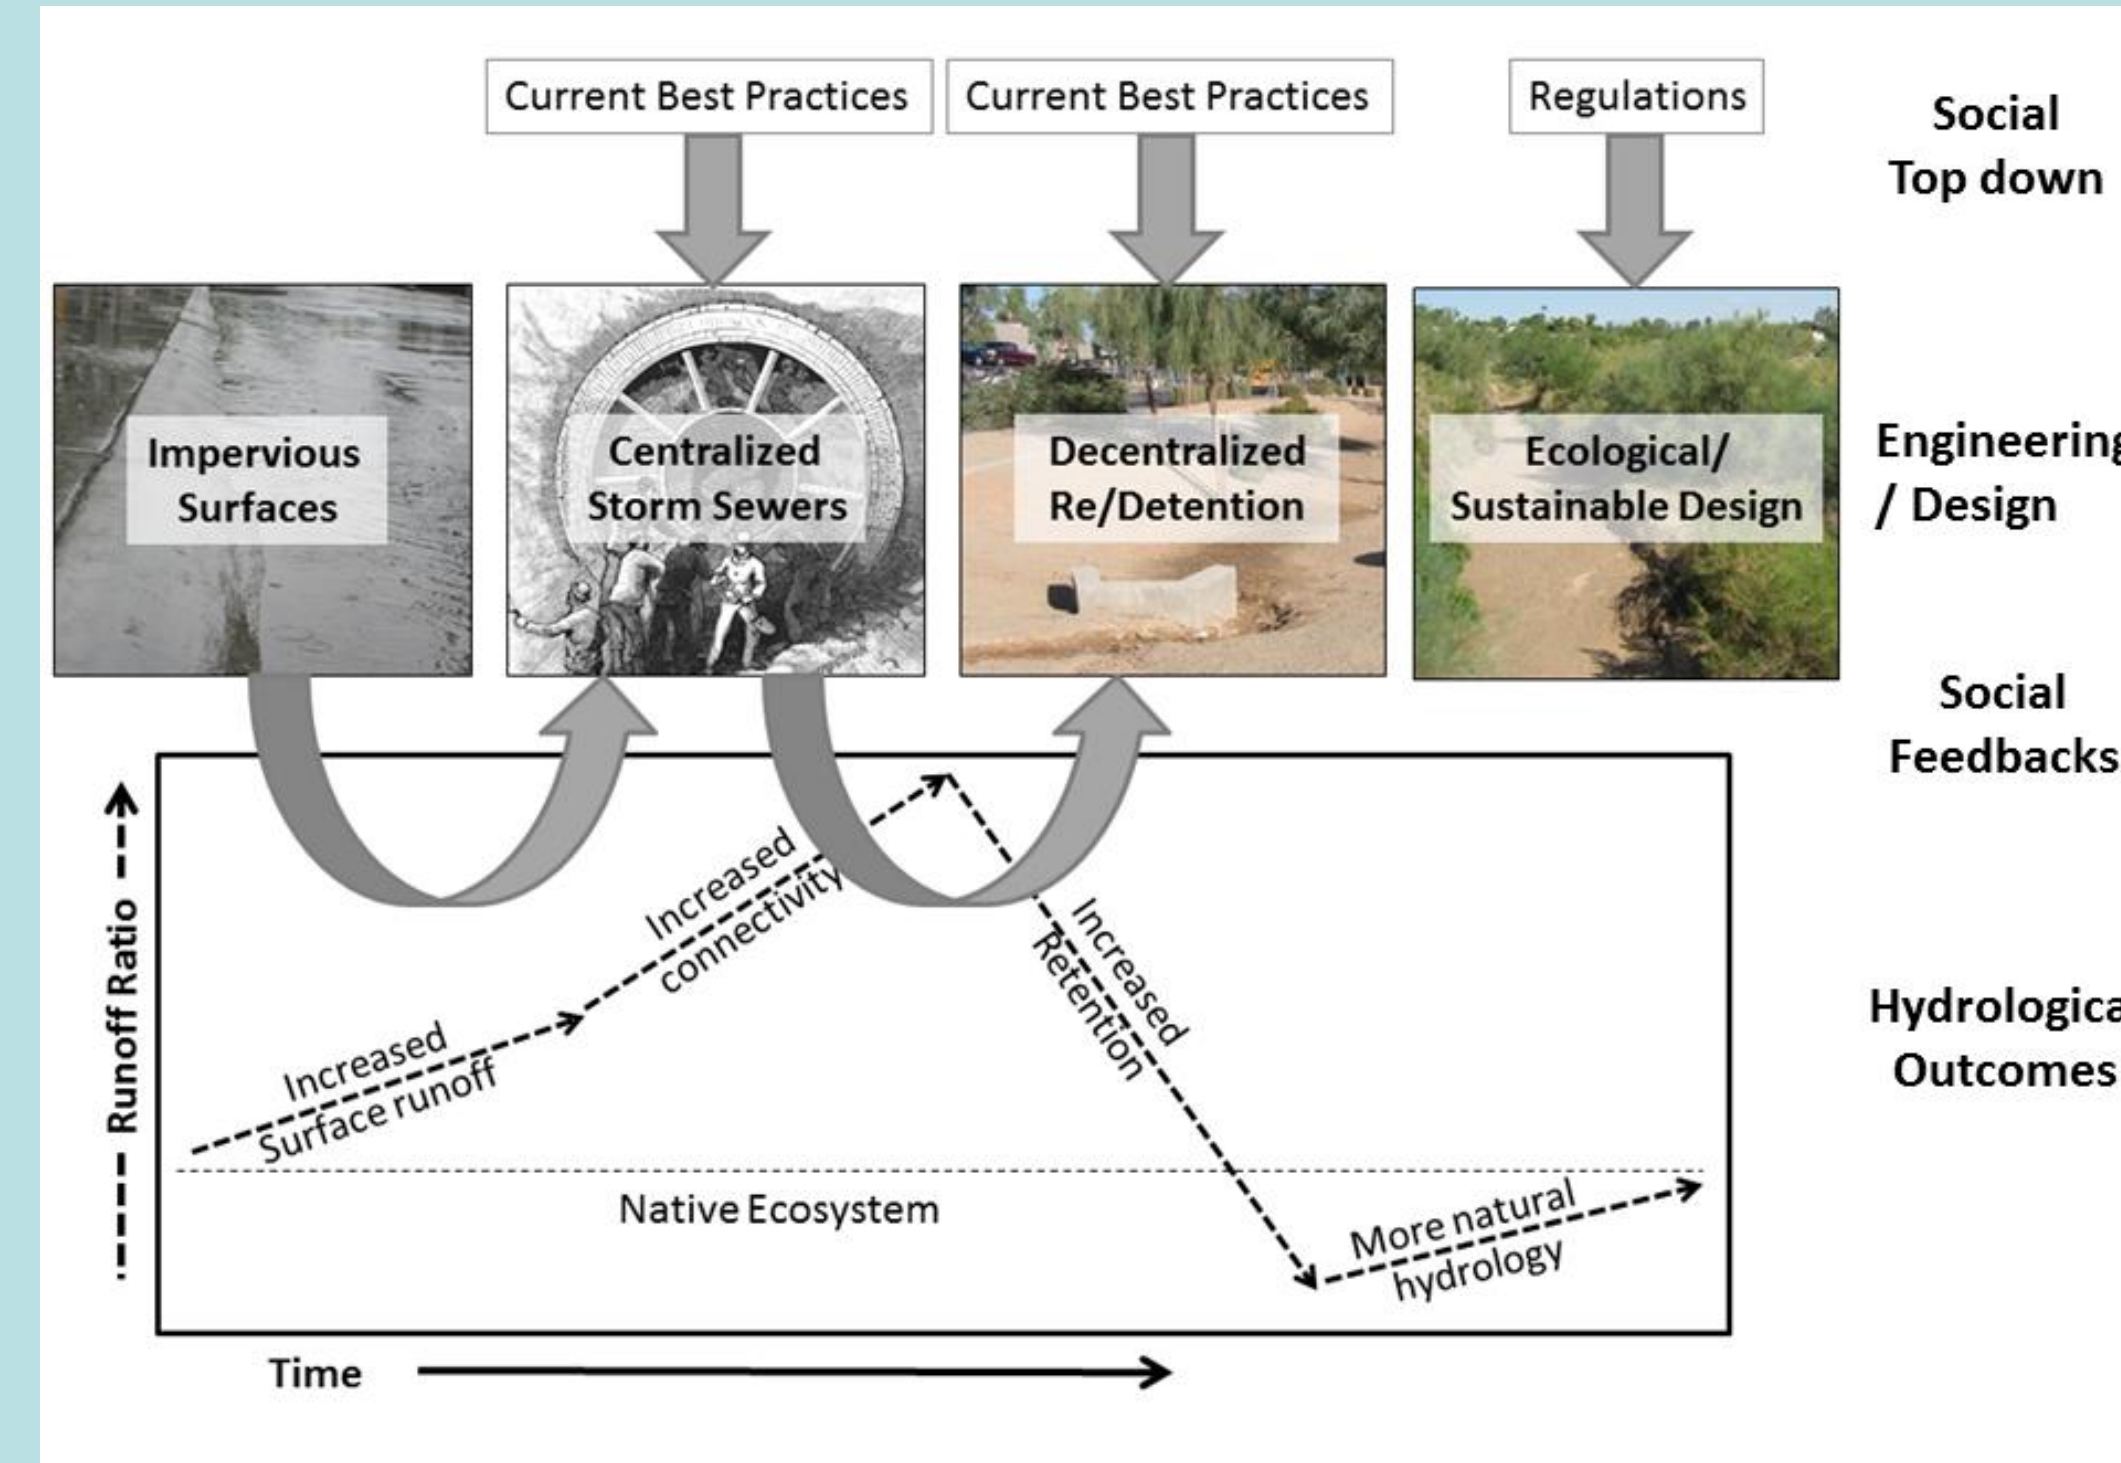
Current Best Practices

Current Best Practices

Regulations

Social
Top down

Impervious Surfaces

Centralized Storm Sewers

Decentralized Re/Detention

Ecological/ Sustainable Design

Engineering / Design

Social Feedbacks

Hydrologica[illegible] Outcomes

Runoff Ratio

Increased Surface runoff

Increased connectivity

Increased Retention

Native Ecosystem

More natural hydrology

Time